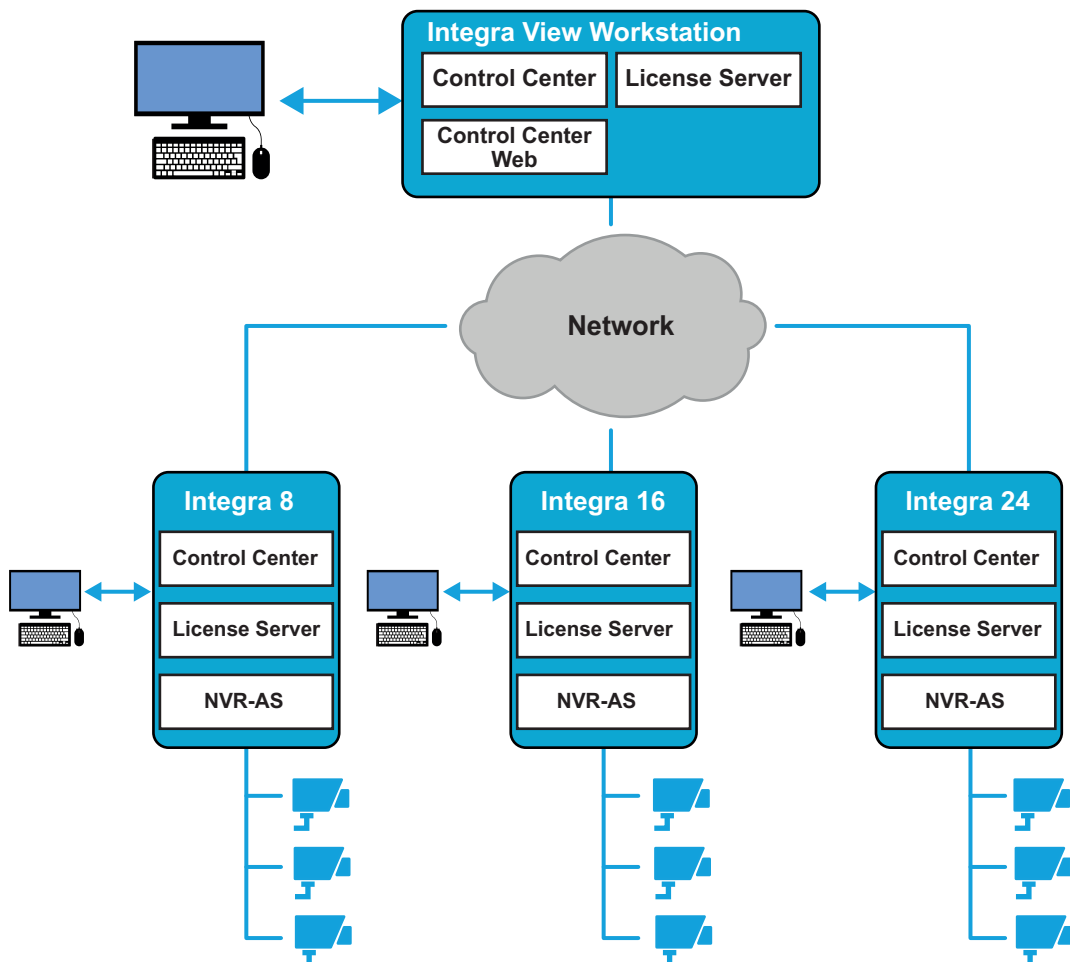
Integra View Workstation
Control Center
License Server
Control Center Web

Network

Integra 8
Control Center
License Server
NVR-AS

Integra 16
Control Center
License Server
NVR-AS

Integra 24
Control Center
License Server
NVR-AS